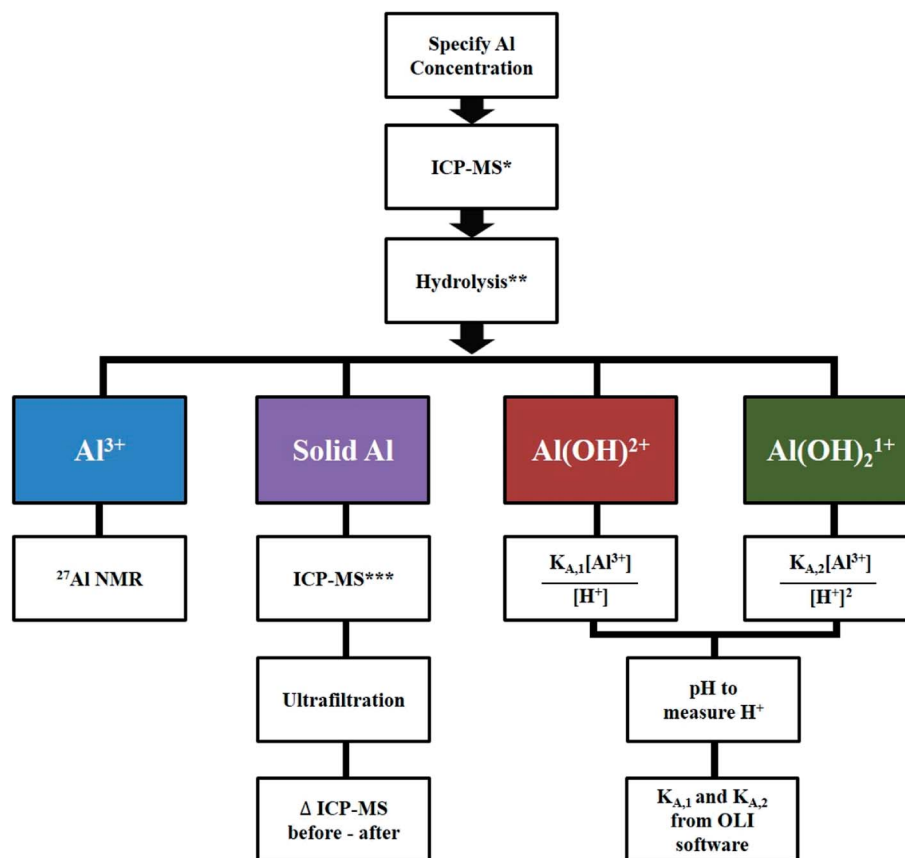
Specify Al Concentration

ICP-MS*

Hydrolysis**

$Al^{3+}$

$^{27}$Al NMR

Solid Al

ICP-MS***

Ultrafiltration

Δ ICP-MS before - after

$Al(OH)^{2+}$

$\frac{K_{A,1}[Al^{3+}]}{[H^+]}$

$Al(OH)_2^{1+}$

$\frac{K_{A,2}[Al^{3+}]}{[H^+]^2}$

pH to measure $H^+$

$K_{A,1}$ and $K_{A,2}$ from OLI software